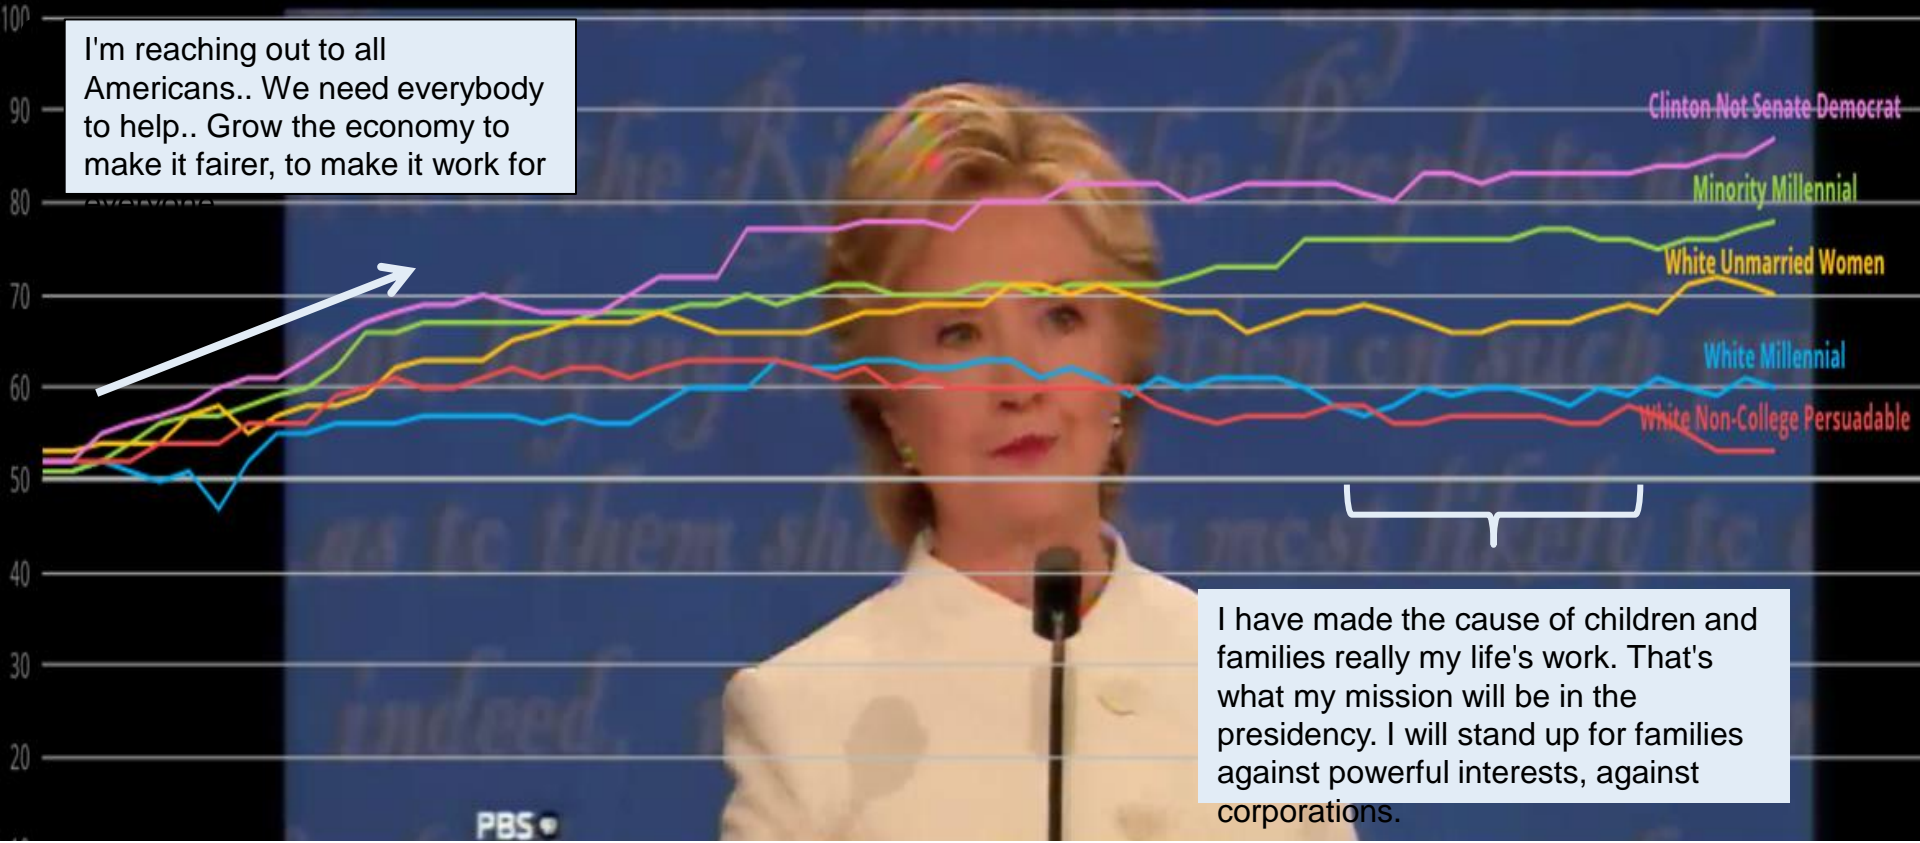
100
90
80
70
60
50
40
30
20

I'm reaching out to all Americans.. We need everybody to help.. Grow the economy to make it fairer, to make it work for everyone

Clinton Not Senate Democrat
Minority Millennial
White Unmarried Women
White Millennial
White Non-College Persuadable

I have made the cause of children and families really my life's work. That's what my mission will be in the presidency. I will stand up for families against powerful interests, against corporations.

PBS